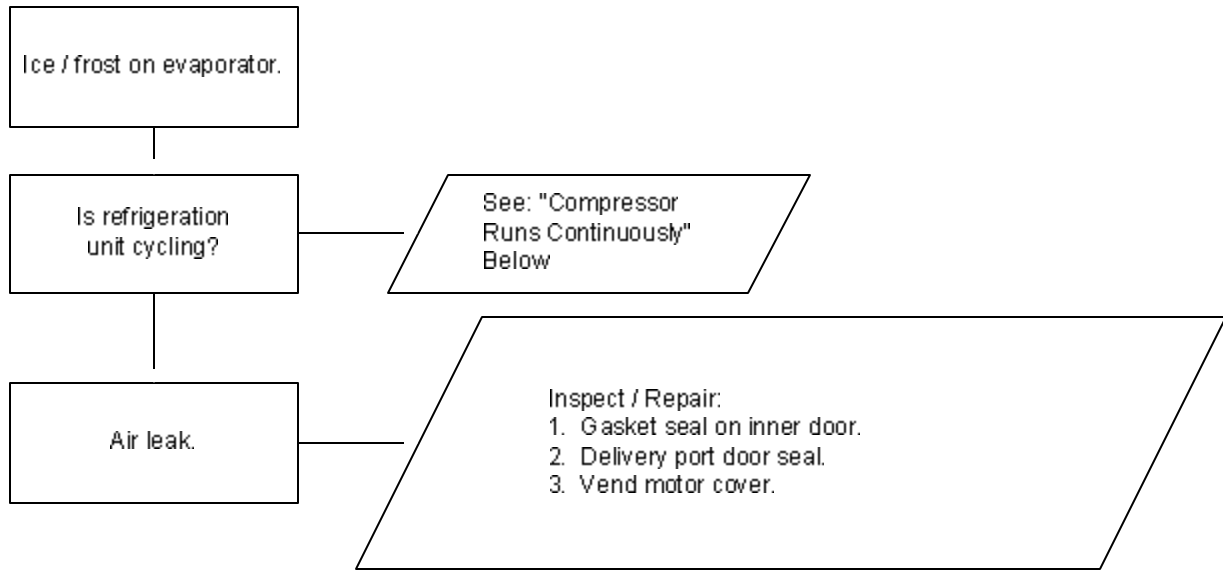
Ice / frost on evaporator.

Is refrigeration unit cycling?

See: "Compressor Runs Continuously" Below

Air leak.

Inspect / Repair:
1. Gasket seal on inner door.
2. Delivery port door seal.
3. Vend motor cover.